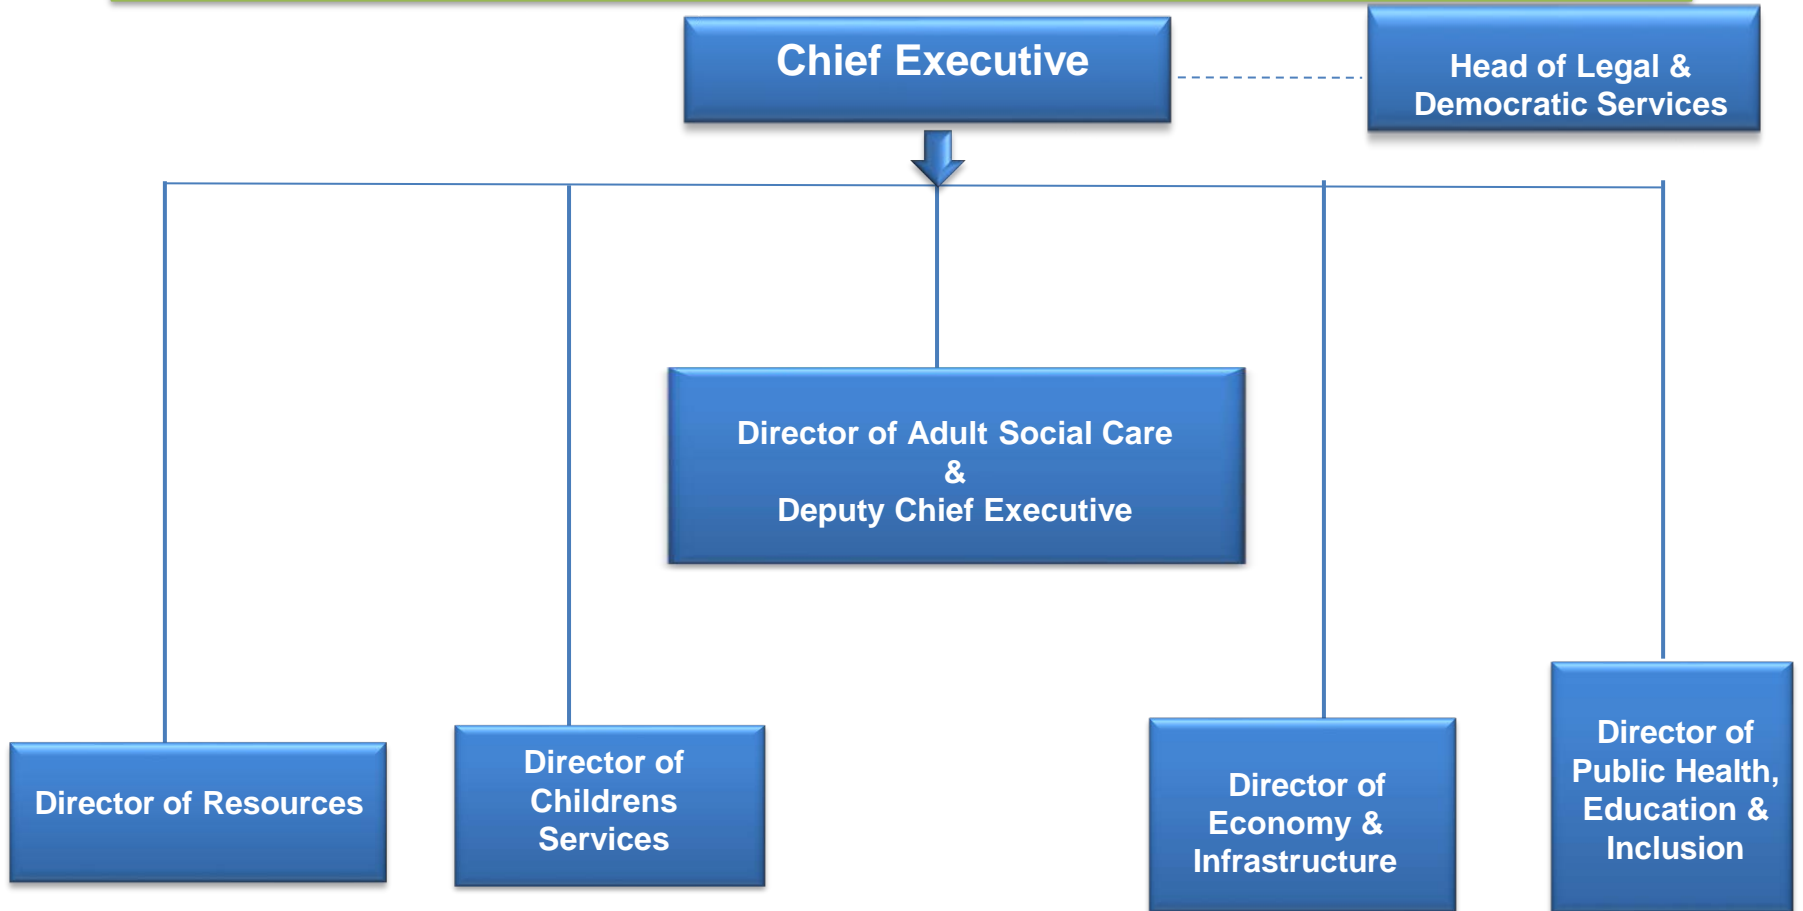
Chief Executive

Head of Legal & Democratic Services

Director of Adult Social Care
&
Deputy Chief Executive

Director of Resources

Director of Childrens Services

Director of Economy & Infrastructure

Director of Public Health, Education & Inclusion